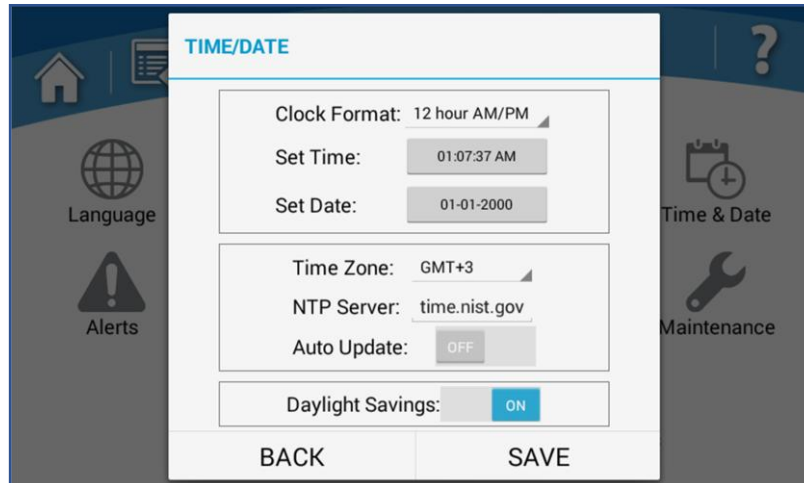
TIME/DATE

Clock Format: 12 hour AM/PM
Set Time: 01:07:37 AM
Set Date: 01-01-2000

Time Zone: GMT+3
NTP Server: time.nist.gov
Auto Update: OFF

Daylight Savings: ON

BACK
SAVE

Language
Alerts
Time & Date
Maintenance
?